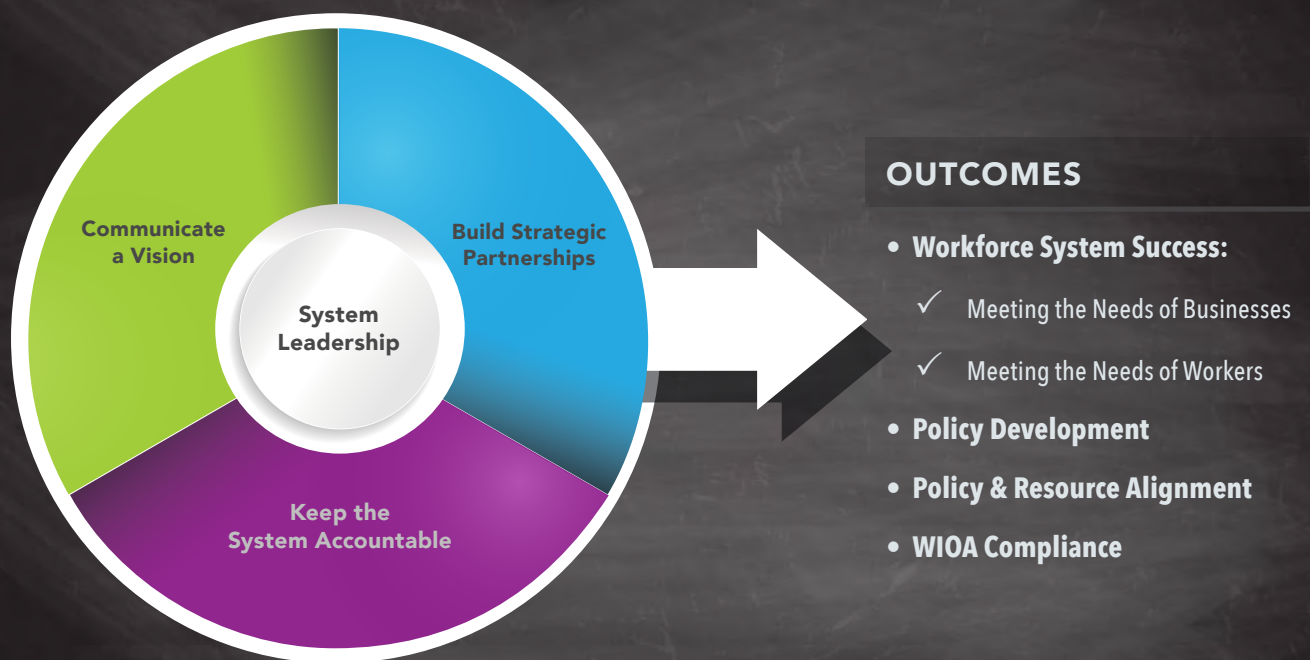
Communicate a Vision

Build Strategic Partnerships

System Leadership

Keep the System Accountable

OUTCOMES

• Workforce System Success:

✓ Meeting the Needs of Businesses

✓ Meeting the Needs of Workers

• Policy Development

• Policy & Resource Alignment

• WIOA Compliance